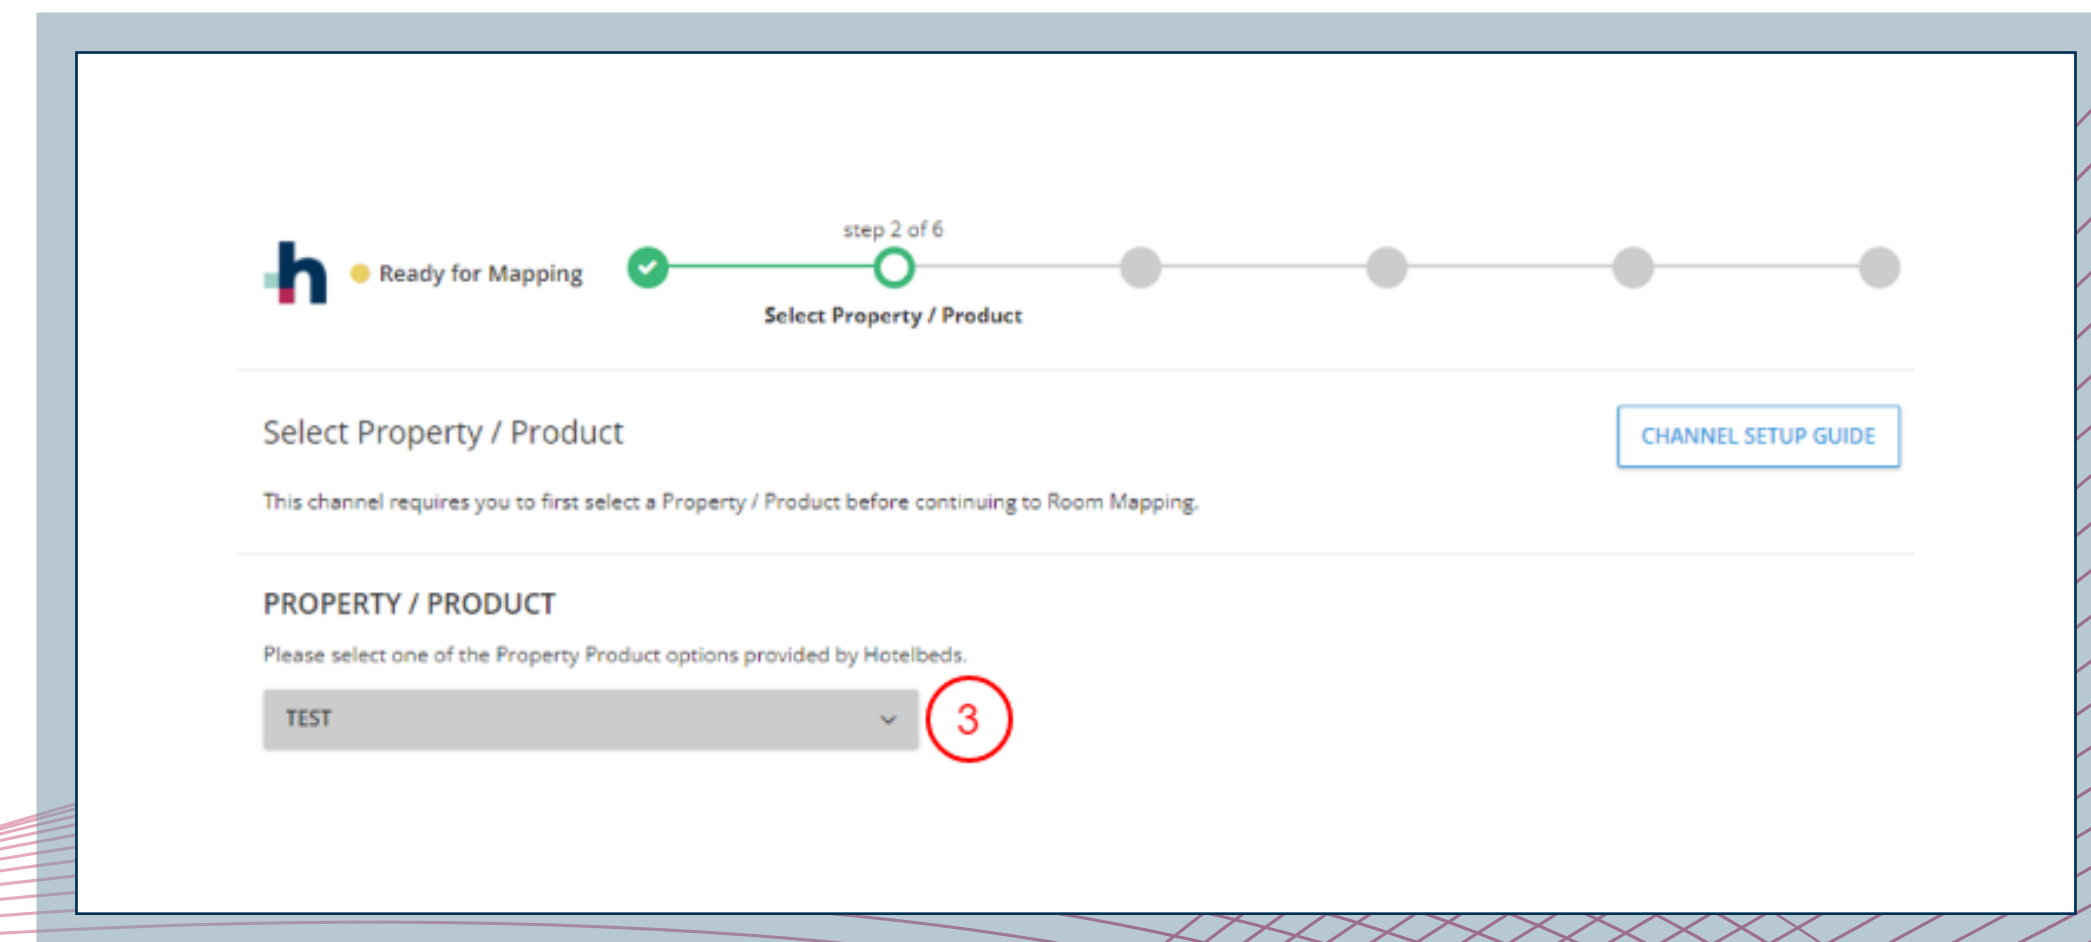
h Ready for Mapping

step 2 of 6

Select Property / Product

Select Property / Product

CHANNEL SETUP GUIDE

This channel requires you to first select a Property / Product before continuing to Room Mapping.

PROPERTY / PRODUCT

Please select one of the Property Product options provided by Hotelbeds.

TEST

3